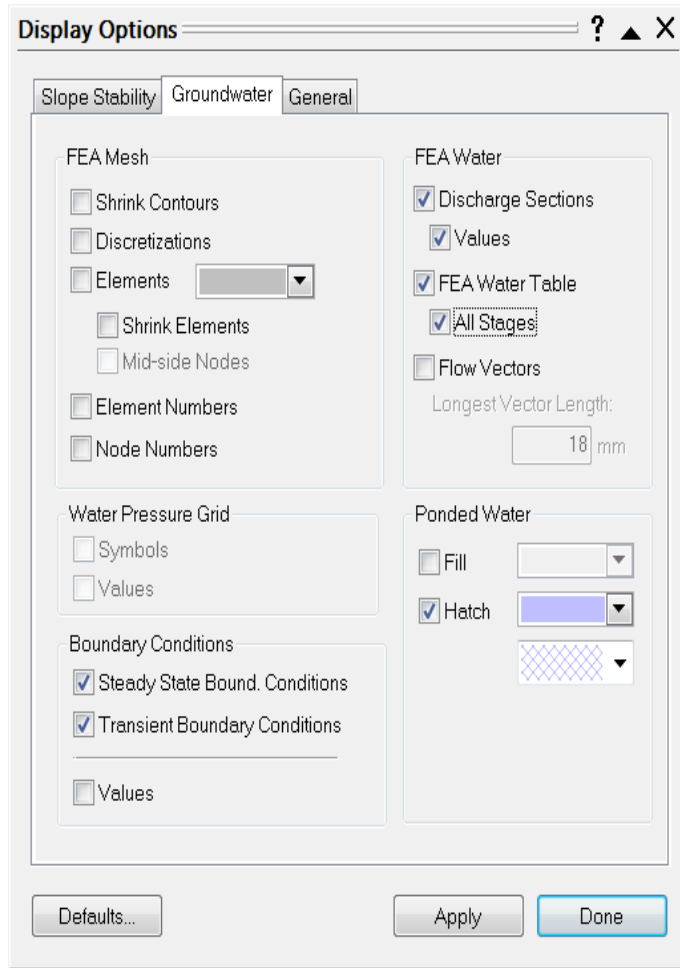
Display Options ? ▲ X

Slope Stability Groundwater General

FEA Mesh
Shrink Contours
Discretizations
Elements
Shrink Elements
Mid-side Nodes
Element Numbers
Node Numbers

FEA Water
Discharge Sections
Values
FEA Water Table
All Stages
Flow Vectors
Longest Vector Length:
18 mm

Water Pressure Grid
Symbols
Values

Ponded Water
Fill
Hatch

Boundary Conditions
Steady State Bound. Conditions
Transient Boundary Conditions
Values

Defaults... Apply Done